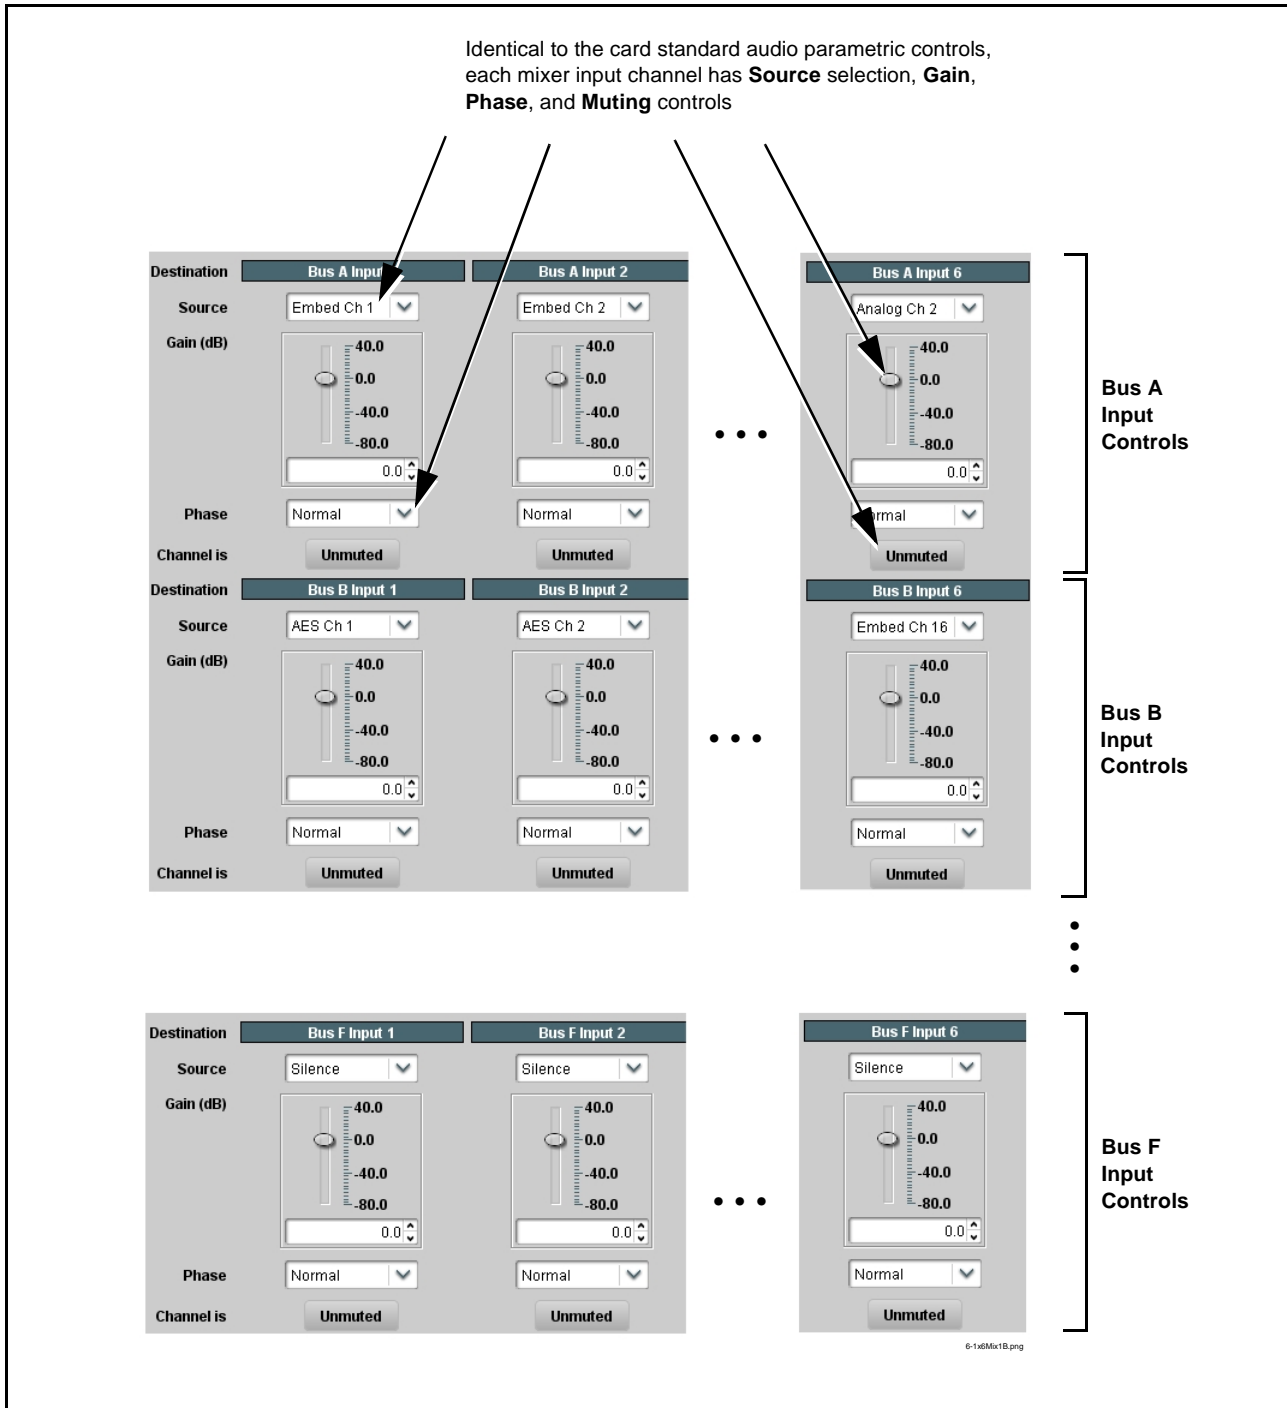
Identical to the card standard audio parametric controls, each mixer input channel has **Source** selection, **Gain**, **Phase**, and **Muting** controls

| Destination | Bus A Input | Bus A Input 2 | | Bus A Input 6 |
|---|---|---|---|---|
| Source | Embed Ch 1 | Embed Ch 2 | | Analog Ch 2 |
| Gain (dB) | 40.0 0.0 -40.0 -80.0 0.0 | 40.0 0.0 -40.0 -80.0 0.0 | • • • | 40.0 0.0 -40.0 -80.0 0.0 |
| Phase | Normal | Normal | | rmal |
| Channel is | Unmuted | Unmuted | | Unmuted |

Bus A Input Controls

| Destination | Bus B Input 1 | Bus B Input 2 | | Bus B Input 6 |
|---|---|---|---|---|
| Source | AES Ch 1 | AES Ch 2 | | Embed Ch 16 |
| Gain (dB) | 40.0 0.0 -40.0 -80.0 0.0 | 40.0 0.0 -40.0 -80.0 0.0 | • • • | 40.0 0.0 -40.0 -80.0 0.0 |
| Phase | Normal | Normal | | Normal |
| Channel is | Unmuted | Unmuted | | Unmuted |

Bus B Input Controls

| Destination | Bus F Input 1 | Bus F Input 2 | | Bus F Input 6 |
|---|---|---|---|---|
| Source | Silence | Silence | | Silence |
| Gain (dB) | 40.0 0.0 -40.0 -80.0 0.0 | 40.0 0.0 -40.0 -80.0 0.0 | • • • | 40.0 0.0 -40.0 -80.0 0.0 |
| Phase | Normal | Normal | | Normal |
| Channel is | Unmuted | Unmuted | | Unmuted |

Bus F Input Controls

6-1x6Mix1B.png